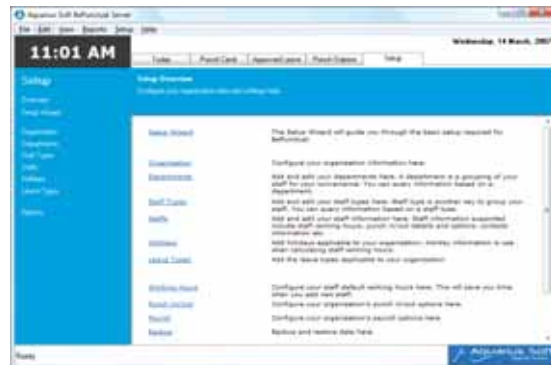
Aquarius Soft BePunctual Server

File Edit View Reports Setup Help

11:01 AM

Wednesday, 14 March, 2007

Today | Punch Cards | Approved Leave | Punch Statistics | Setup

Setup

Overview
Setup Wizard

Organization
Departments
Staff Types
Staffs
Holidays
Leave Types

Backup

Setup Overview
Configure your organization data and settings here.

Setup Wizard — The Setup Wizard will guide you through the basic setup required for BePunctual.

Organization — Configure your organization information here.

Departments — Add and edit your departments here. A department is a grouping of your staff for your convenience. You can query information based on a department.

Staff Types — Add and edit your staff types here. Staff type is another way to group your staff. You can query information based on a staff type.

Staffs — Add and edit your staff information here. Staff information supported include staff working hours, punch in/out details and options, contacts information etc.

Holidays — Add holidays applicable to your organization. Holiday information is use when calculating staff working hours.

Leave Types — Add the leave types applicable to your organization.

Working Hours — Configure your staff default working hours here. This will save you time when you add new staff.

Punch In/Out — Configure your organization's punch in/out options here.

Payroll — Configure your organization's payroll options here.

Backup — Backup and restore data here.

Ready

Aquarius Soft